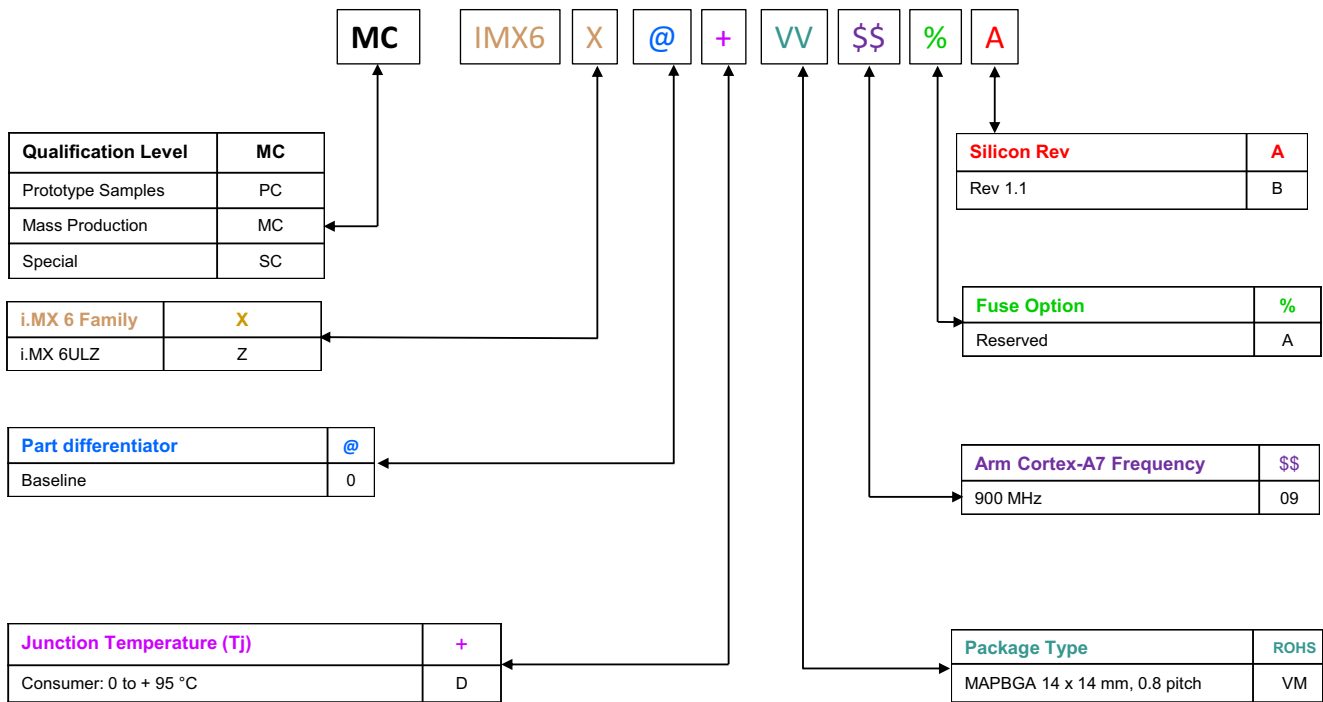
MC IMX6 X @ + VV $$ % A

| Qualification Level | MC |
|---|---|
| Prototype Samples | PC |
| Mass Production | MC |
| Special | SC |

| i.MX 6 Family | X |
|---|---|
| i.MX 6ULZ | Z |

| Part differentiator | @ |
|---|---|
| Baseline | 0 |

| Junction Temperature (Tj) | + |
|---|---|
| Consumer: 0 to + 95 °C | D |

| Silicon Rev | A |
|---|---|
| Rev 1.1 | B |

| Fuse Option | % |
|---|---|
| Reserved | A |

| Arm Cortex-A7 Frequency | $$ |
|---|---|
| 900 MHz | 09 |

| Package Type | ROHS |
|---|---|
| MAPBGA 14 x 14 mm, 0.8 pitch | VM |